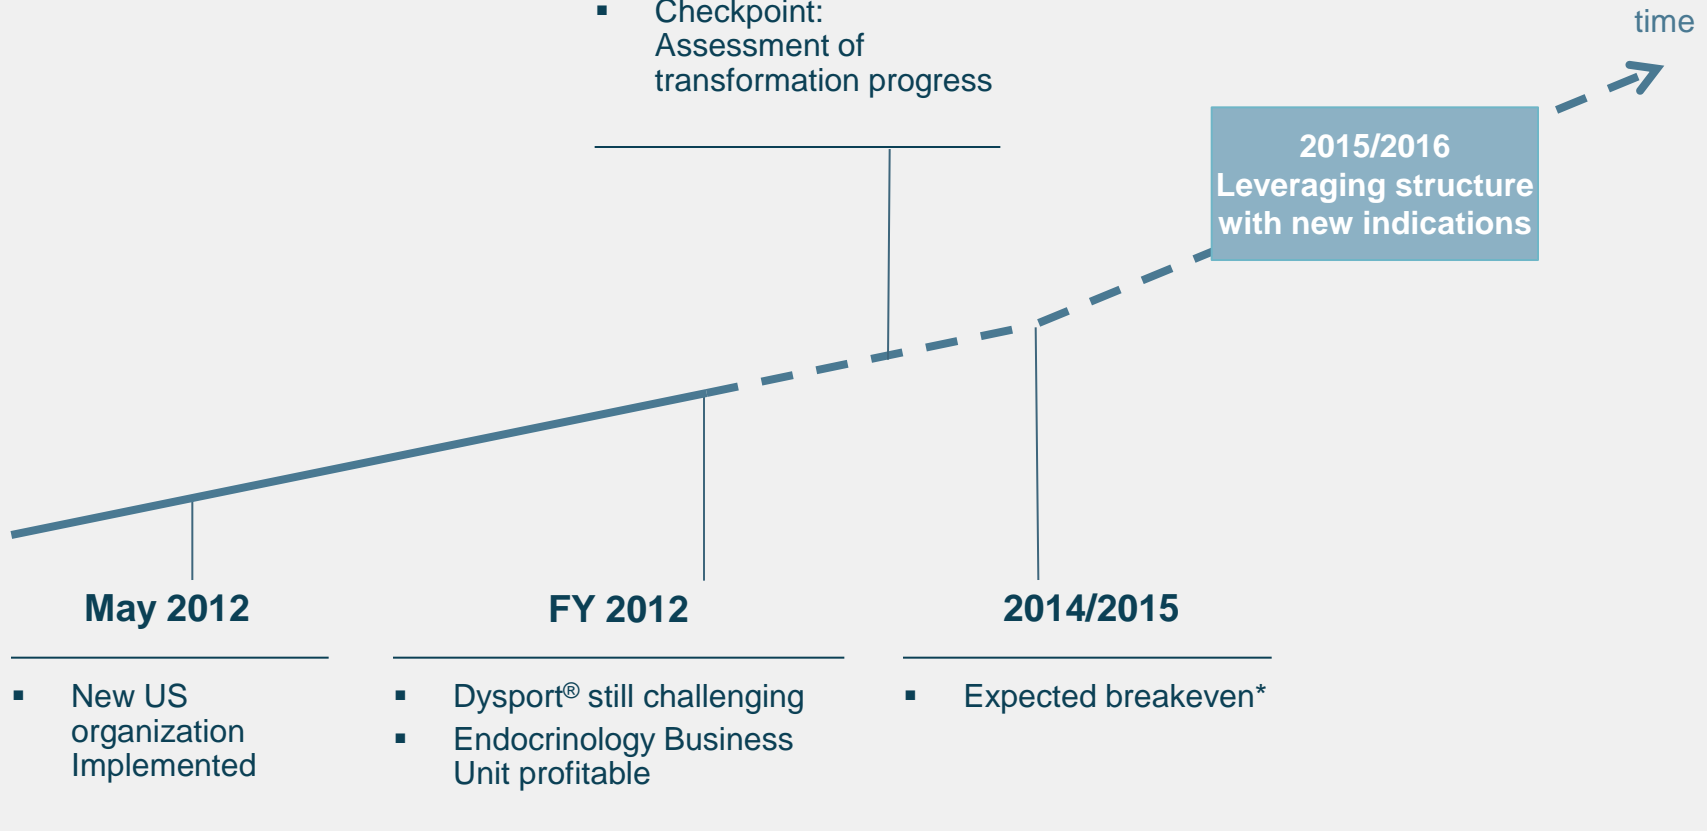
▪ Checkpoint: Assessment of transformation progress

time

2015/2016
Leveraging structure with new indications

May 2012

▪ New US organization Implemented

FY 2012

▪ Dysport® still challenging
▪ Endocrinology Business Unit profitable

2014/2015

▪ Expected breakeven*